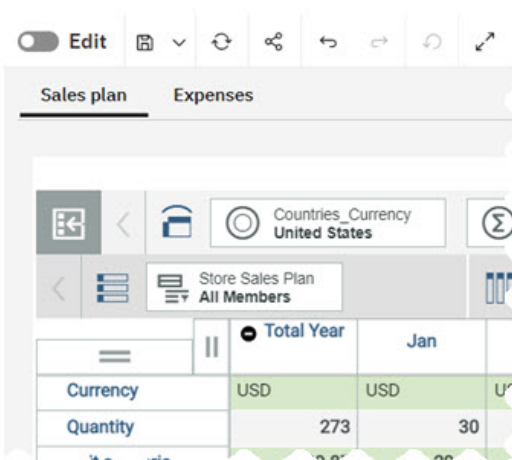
Edit

Sales plan Expenses

Countries_Currency
United States

Store Sales Plan
All Members

| | Total Year | Jan | |
|---|---|---|---|
| Currency | USD | USD | U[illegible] |
| Quantity | 273 | 30 | |
| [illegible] | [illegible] | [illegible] | |